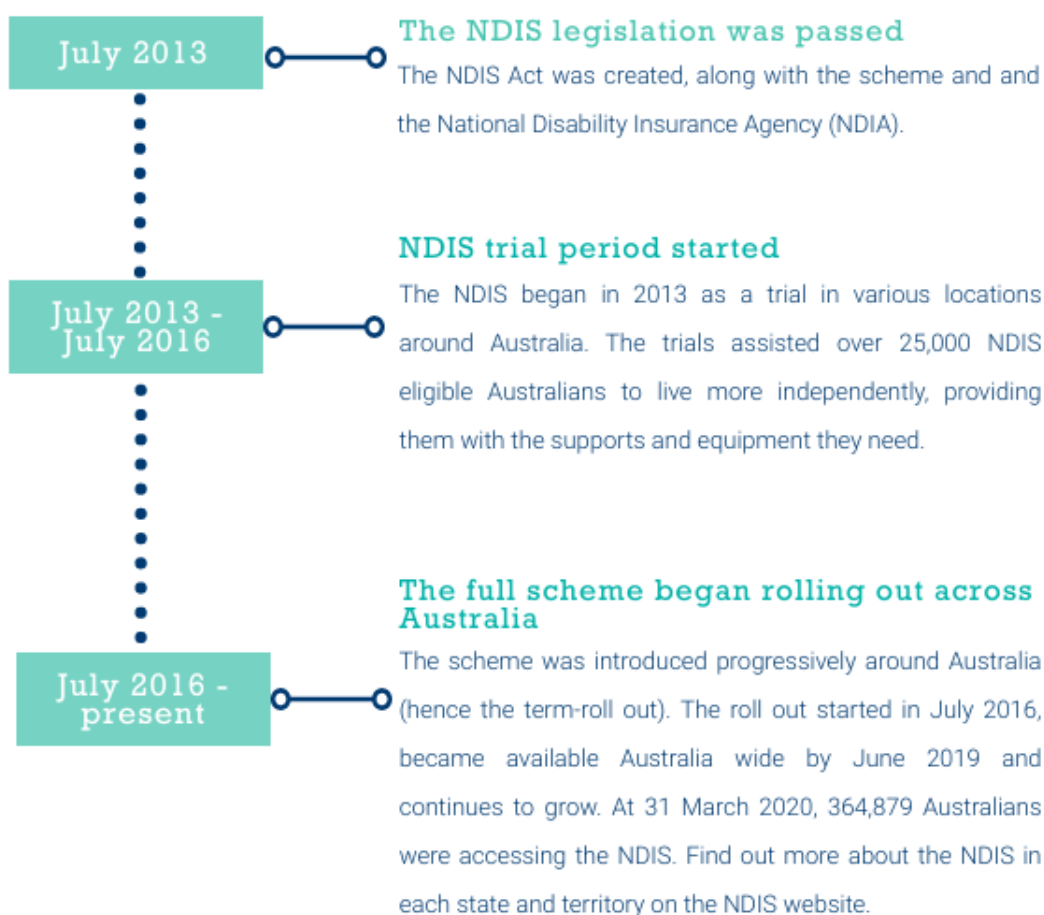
July 2013

The NDIS legislation was passed

The NDIS Act was created, along with the scheme and and the National Disability Insurance Agency (NDIA).

July 2013 - July 2016

NDIS trial period started

The NDIS began in 2013 as a trial in various locations around Australia. The trials assisted over 25,000 NDIS eligible Australians to live more independently, providing them with the supports and equipment they need.

July 2016 - present

The full scheme began rolling out across Australia

The scheme was introduced progressively around Australia (hence the term-roll out). The roll out started in July 2016, became available Australia wide by June 2019 and continues to grow. At 31 March 2020, 364,879 Australians were accessing the NDIS. Find out more about the NDIS in each state and territory on the NDIS website.